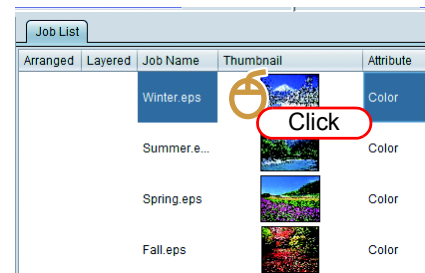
Job List

| Arranged | Layered | Job Name | Thumbnail | Attribute |
|---|---|---|---|---|
| | | Winter.eps | | Color |
| | | Summer.e... | | Color |
| | | Spring.eps | | Color |
| | | Fall.eps | | Color |

Click